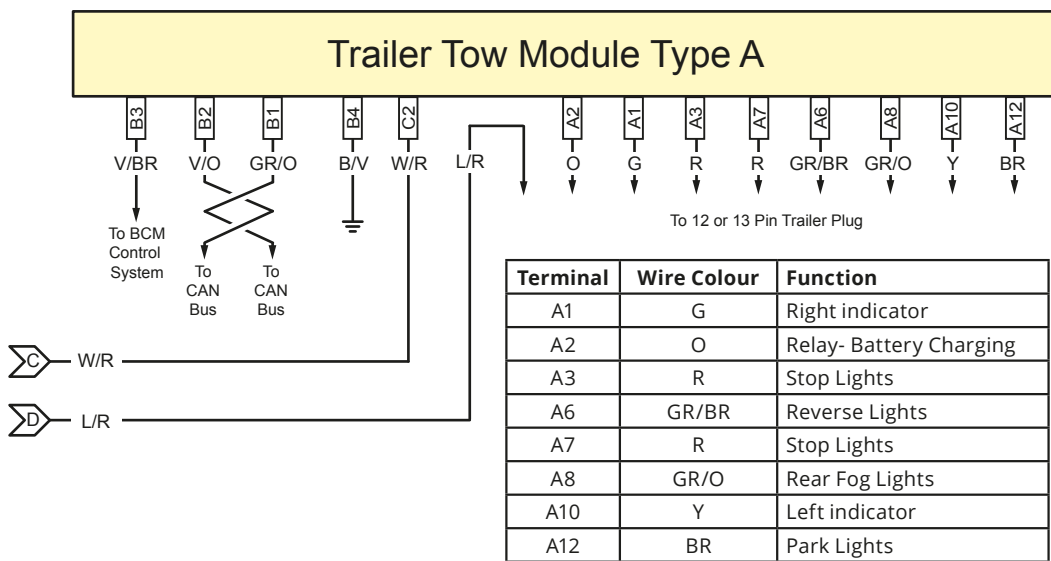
Trailer Tow Module Type A

B3 B2 B1 B4 C2 A2 A1 A3 A7 A6 A8 A10 A12

V/BR V/O GR/O B/V W/R L/R O G R R GR/BR GR/O Y BR

To BCM Control System

To CAN Bus

To CAN Bus

To 12 or 13 Pin Trailer Plug

C W/R

D L/R

| Terminal | Wire Colour | Function |
|---|---|---|
| A1 | G | Right indicator |
| A2 | O | Relay- Battery Charging |
| A3 | R | Stop Lights |
| A6 | GR/BR | Reverse Lights |
| A7 | R | Stop Lights |
| A8 | GR/O | Rear Fog Lights |
| A10 | Y | Left indicator |
| A12 | BR | Park Lights |